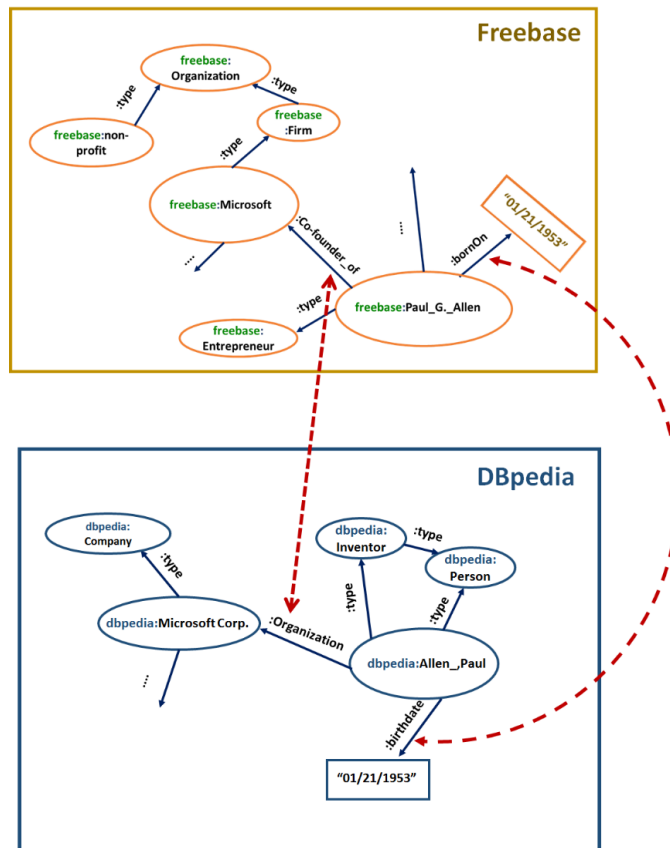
Freebase

freebase: Organization

:type

:type

freebase:non-profit

freebase :Firm

:type

freebase:Microsoft

…

…

:Co-founder_of

:bornOn

"01/21/1953"

:type

freebase:Paul_G._Allen

freebase: Entrepreneur

DBpedia

dbpedia: Company

:type

dbpedia: Inventor

:type

dbpedia: Person

:type

:type

dbpedia:Microsoft Corp.

:Organization

dbpedia:Allen_,Paul

…

:birthdate

"01/21/1953"